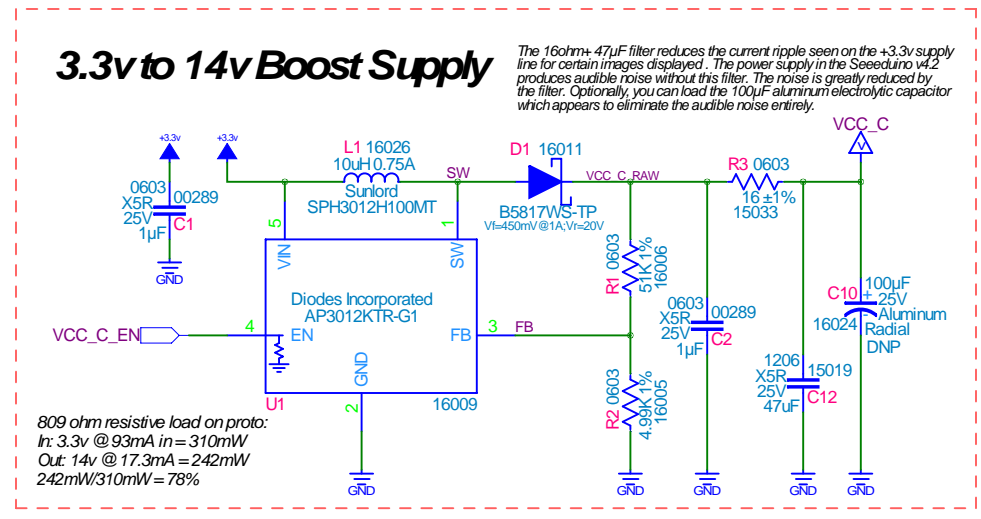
3.3v to 14v Boost Supply

The 16ohm+ 47µF filter reduces the current ripple seen on the +3.3v supply line for certain images displayed . The power supply in the Seeeduino v4.2 produces audible noise without this filter. The noise is greatly reduced by the filter. Optionally, you can load the 100µF aluminum electrolytic capacitor which appears to eliminate the audible noise entirely.

+3.3v
+3.3v
0603
X5R
25V
1µF
00289
C1
GND

L1 16026
10uH 0.75A
Sunlord
SPH3012H100MT
SW

D1 16011
B5817WS-TP
Vf=450mV@1A;Vr=20V
VCC_C_RAW

R3 0603
16 ±1%
15033

VCC_C

5
VIN
1
SW
Diodes Incorporated
AP3012KTR-G1
VCC_C_EN
4
EN
3
FB
FB
GND
2
U1
16009
GND

R1 0603
51K1%
16006

R2 0603
4.99K1%
16005
GND

0603
X5R
25V
1µF
00289
C2
GND

1206
X5R
25V
47uF
15019
C12
GND

C10
100µF
25V
Aluminum
Radial
DNP
16024
GND

809 ohm resistive load on proto:
In: 3.3v @ 93mA in = 310mW
Out: 14v @ 17.3mA = 242mW
242mW/310mW = 78%